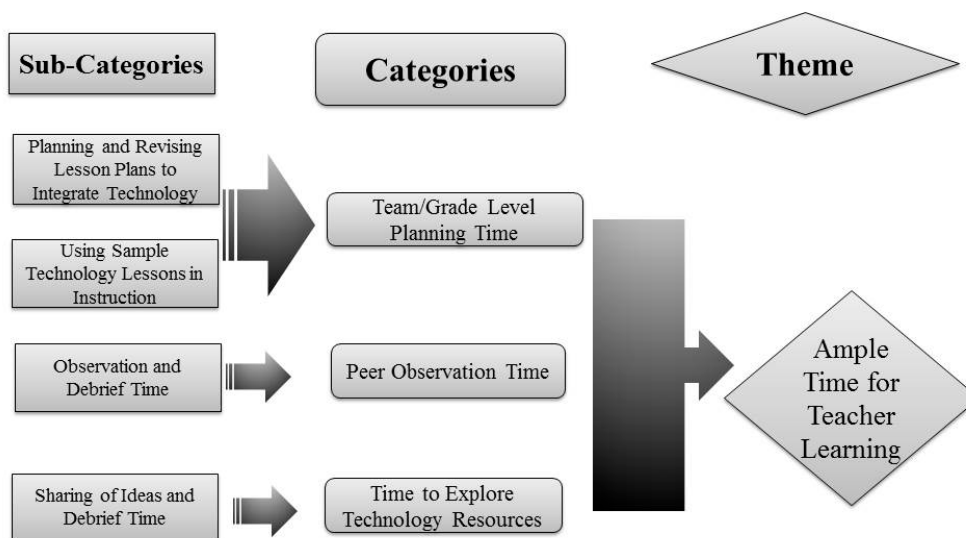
Sub-Categories

Categories

Theme

Planning and Revising Lesson Plans to Integrate Technology

Using Sample Technology Lessons in Instruction

Team/Grade Level Planning Time

Observation and Debrief Time

Peer Observation Time

Sharing of Ideas and Debrief Time

Time to Explore Technology Resources

Ample Time for Teacher Learning